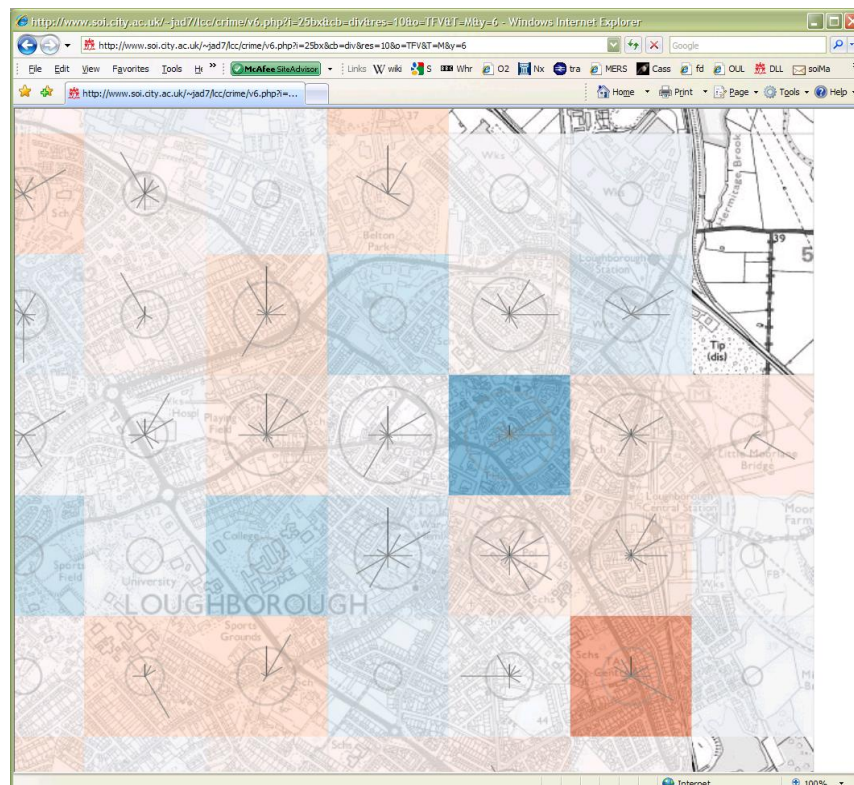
http://www.soi.city.ac.uk/~jad7/lcc/crime/v6.php?i=25bx&cb=div&res=10&o=TFV&T=M&y=6 - Windows Internet Explorer

http://www.soi.city.ac.uk/~jad7/lcc/crime/v6.php?i=25bx&cb=div&res=10&o=TFV&T=M&y=6

Google

File Edit View Favorites Tools He »

McAfee SiteAdvisor

Links W wiki S Whr O2 Nx tra MERS Cass fd OUL DLL soiMa

http://www.soi.city.ac.uk/~jad7/lcc/crime/v6.php?i=...

Home Print Page Tools Help

Sch

Wks

Hermitage Brook

Belton Park

39

5

Loughborough Station

Tip (dis)

Hospl

Playing Field

Sch

Little Moor Bridge

Loughborough Central Station

Moor Farm

College

Sports Field

University

LOUGHBOROUGH

Wks

FB

Sports Grounds

Schs

Schs

44

M

Internet

100%